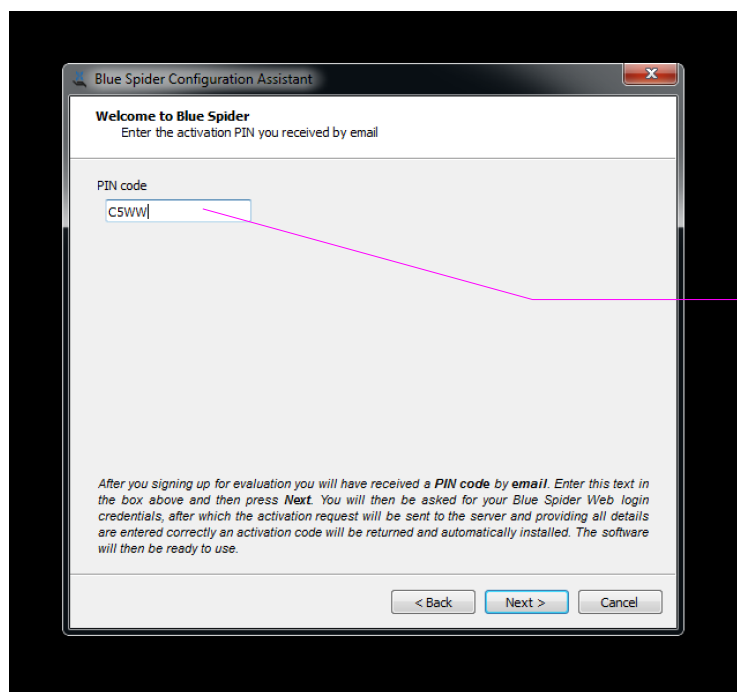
Blue Spider Configuration Assistant

Welcome to Blue Spider
Enter the activation PIN you received by email

PIN code
C5WW

After you signing up for evaluation you will have received a **PIN code** by **email**. Enter this text in the box above and then press **Next**. You will then be asked for your Blue Spider Web login credentials, after which the activation request will be sent to the server and providing all details are entered correctly an activation code will be returned and automatically installed. The software will then be ready to use.

< Back | Next > | Cancel